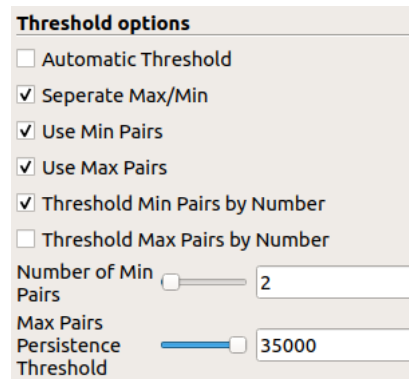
Threshold options

Automatic Threshold

Seperate Max/Min

Use Min Pairs

Use Max Pairs

Threshold Min Pairs by Number

Threshold Max Pairs by Number

Number of Min Pairs 2

Max Pairs Persistence Threshold 35000